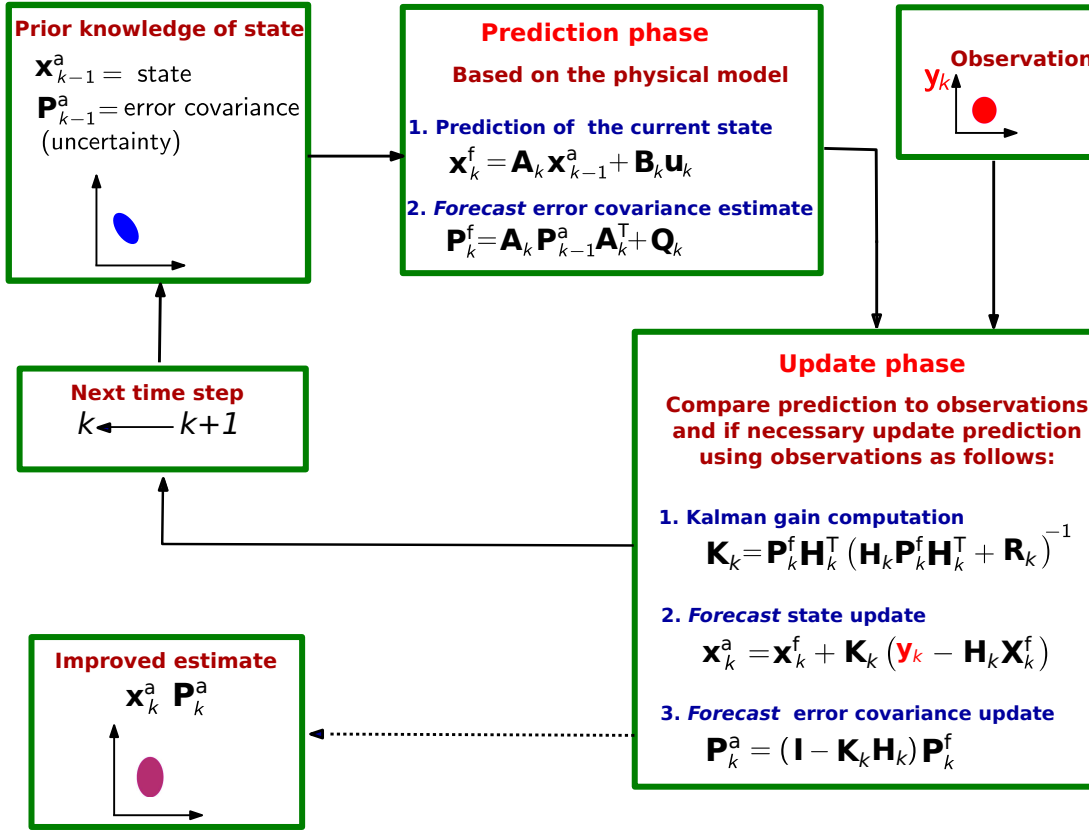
Prior knowledge of state

$\mathbf{x}^a_{k-1} =$ state

$\mathbf{P}^a_{k-1} =$ error covariance (uncertainty)

Prediction phase

Based on the physical model

1. Prediction of the current state

$\mathbf{x}^f_k = \mathbf{A}_k \mathbf{x}^a_{k-1} + \mathbf{B}_k \mathbf{u}_k$

2. *Forecast* error covariance estimate

$\mathbf{P}^f_k = \mathbf{A}_k \mathbf{P}^a_{k-1} \mathbf{A}^T_k + \mathbf{Q}_k$

Observation

$\mathbf{y}_k$

Next time step

$k \leftarrow k+1$

Update phase

Compare prediction to observations and if necessary update prediction using observations as follows:

1. Kalman gain computation

$\mathbf{K}_k = \mathbf{P}^f_k \mathbf{H}^T_k \left( \mathbf{H}_k \mathbf{P}^f_k \mathbf{H}^T_k + \mathbf{R}_k \right)^{-1}$

2. *Forecast* state update

$\mathbf{x}^a_k = \mathbf{x}^f_k + \mathbf{K}_k \left( \mathbf{y}_k - \mathbf{H}_k \mathbf{X}^f_k \right)$

3. *Forecast* error covariance update

$\mathbf{P}^a_k = \left( \mathbf{I} - \mathbf{K}_k \mathbf{H}_k \right) \mathbf{P}^f_k$

Improved estimate

$\mathbf{x}^a_k \ \mathbf{P}^a_k$